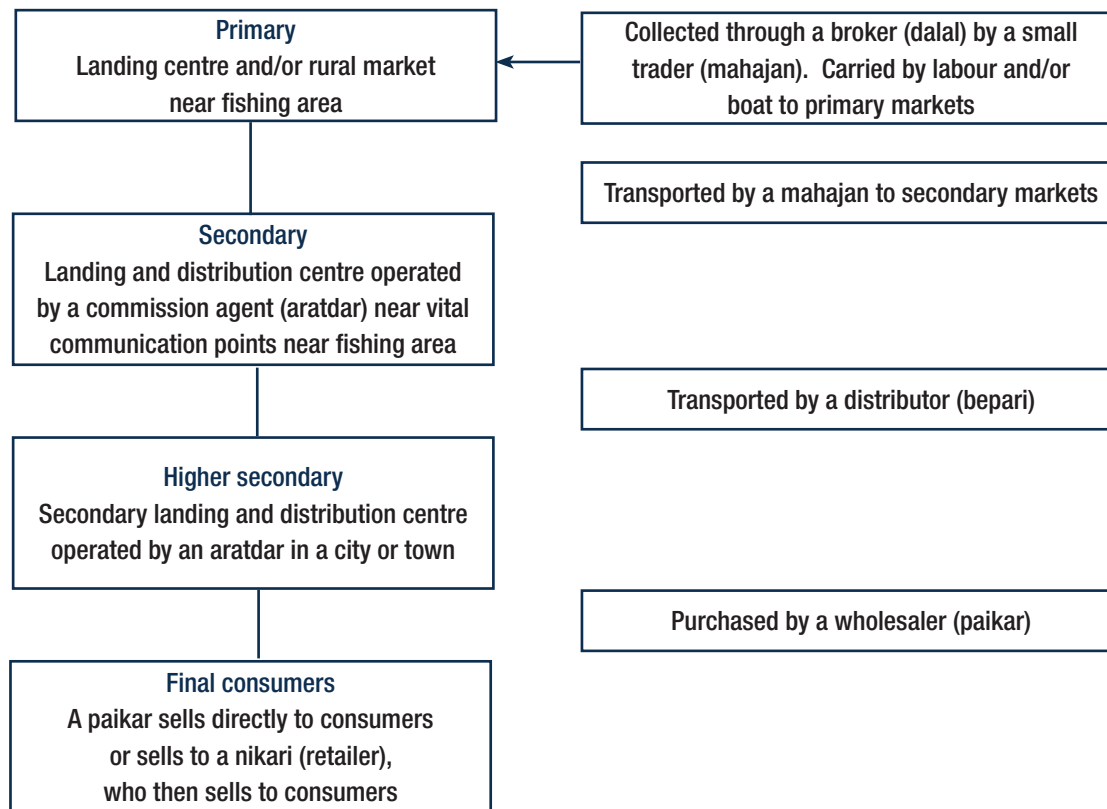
Primary
Landing centre and/or rural market near fishing area

Collected through a broker (dalal) by a small trader (mahajan). Carried by labour and/or boat to primary markets

Transported by a mahajan to secondary markets

Secondary
Landing and distribution centre operated by a commission agent (aratdar) near vital communication points near fishing area

Transported by a distributor (bepari)

Higher secondary
Secondary landing and distribution centre operated by an aratdar in a city or town

Purchased by a wholesaler (paikar)

Final consumers
A paikar sells directly to consumers or sells to a nikari (retailer), who then sells to consumers